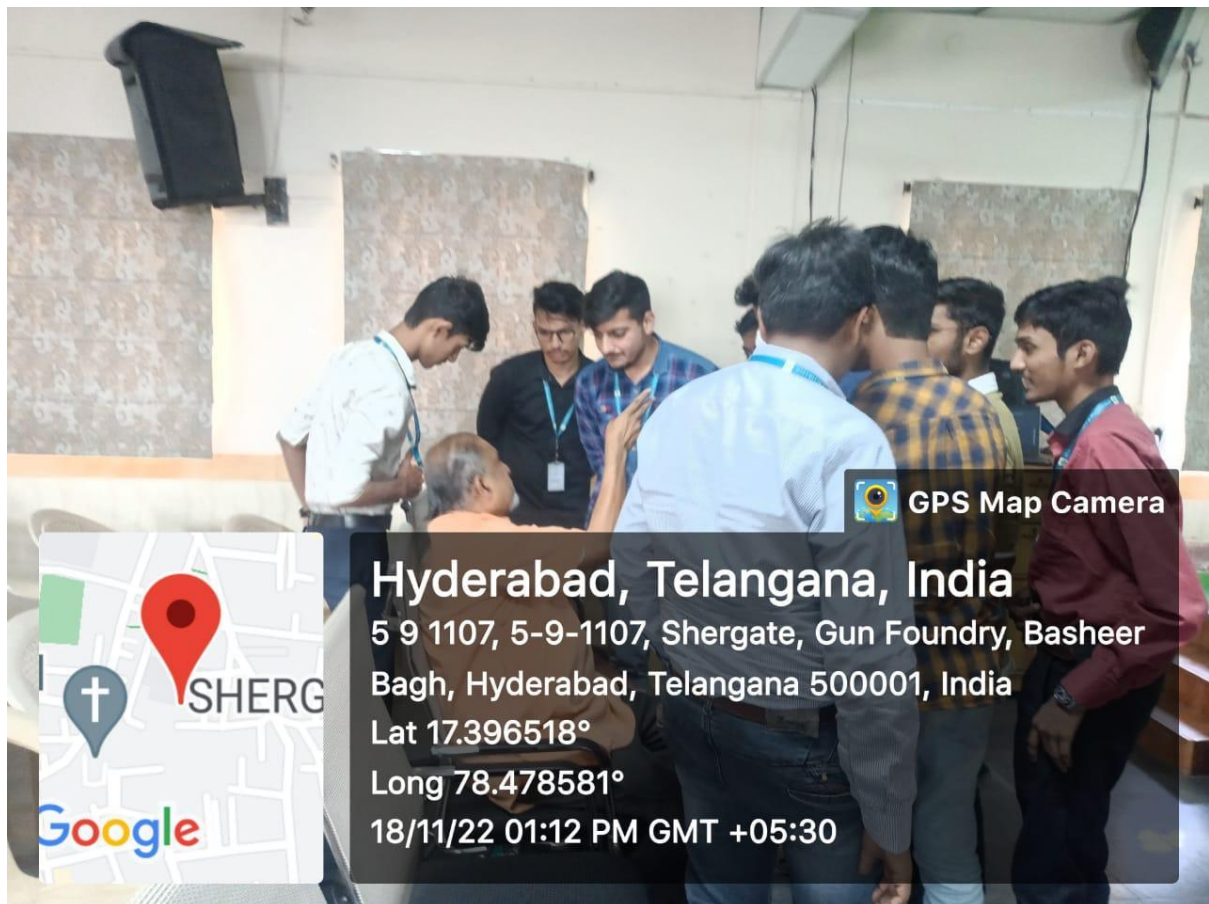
GPS Map Camera

SHERG

Google

Hyderabad, Telangana, India
5 9 1107, 5-9-1107, Shergate, Gun Foundry, Basheer Bagh, Hyderabad, Telangana 500001, India
Lat 17.396518°
Long 78.478581°
18/11/22 01:12 PM GMT +05:30